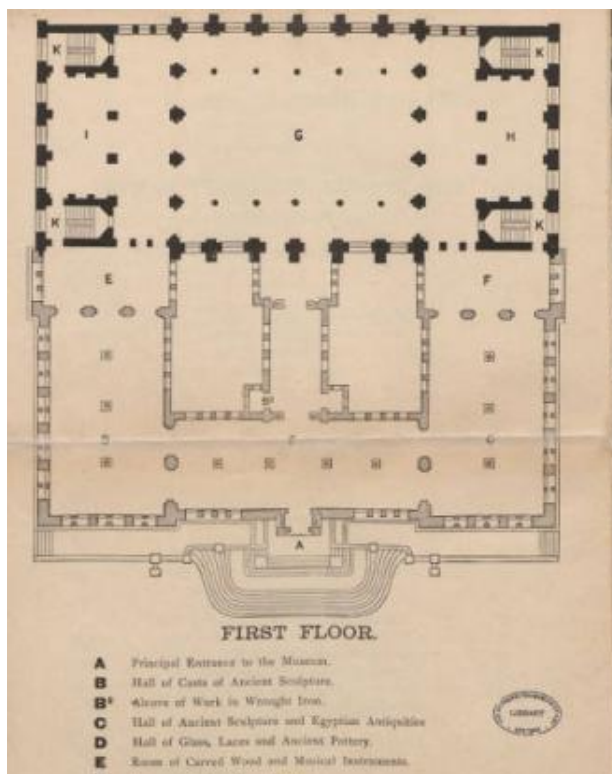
K K
I G H
K K
E F
B²
C
A

FIRST FLOOR.

A Principal Entrance to the Museum.
B Hall of Casts of Ancient Sculpture.
B² Alcove of Work in Wrought Iron.
C Hall of Ancient Sculpture and Egyptian Antiquities
D Hall of Glass, Laces and Ancient Pottery.
E Room of Carved Wood and Musical Instruments.

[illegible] LIBRARY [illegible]